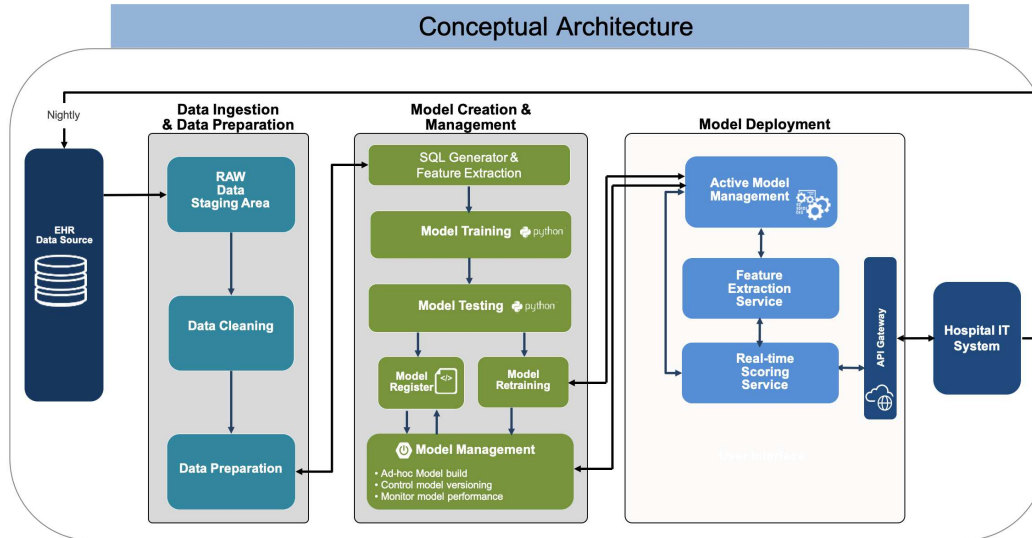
Conceptual Architecture

Nightly

EHR Data Source

Data Ingestion & Data Preparation

RAW Data Staging Area

Data Cleaning

Data Preparation

Model Creation & Management

SQL Generator & Feature Extraction

Model Training python

Model Testing python

Model Register

Model Retraining

Model Management

• Ad-hoc Model build
• Control model versioning
• Monitor model performance

Model Deployment

Active Model Management

Feature Extraction Service

Real-time Scoring Service

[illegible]

API Gateway

Hospital IT System